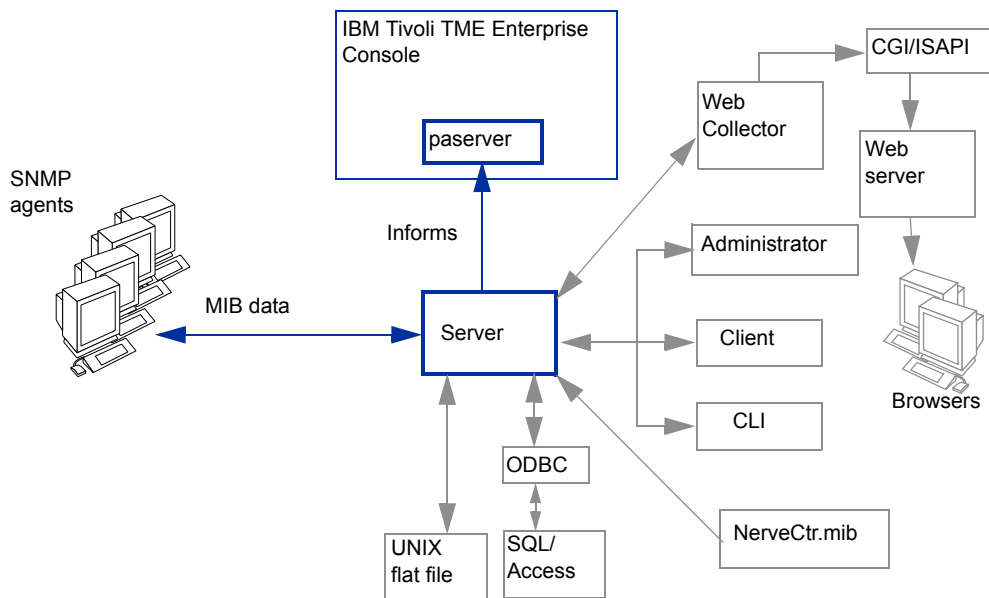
IBM Tivoli TME Enterprise Console

paserver

SNMP agents

Informs

MIB data

Server

Web Collector

CGI/ISAPI

Web server

Administrator

Client

CLI

Browsers

ODBC

SQL/ Access

UNIX flat file

NerveCtr.mib